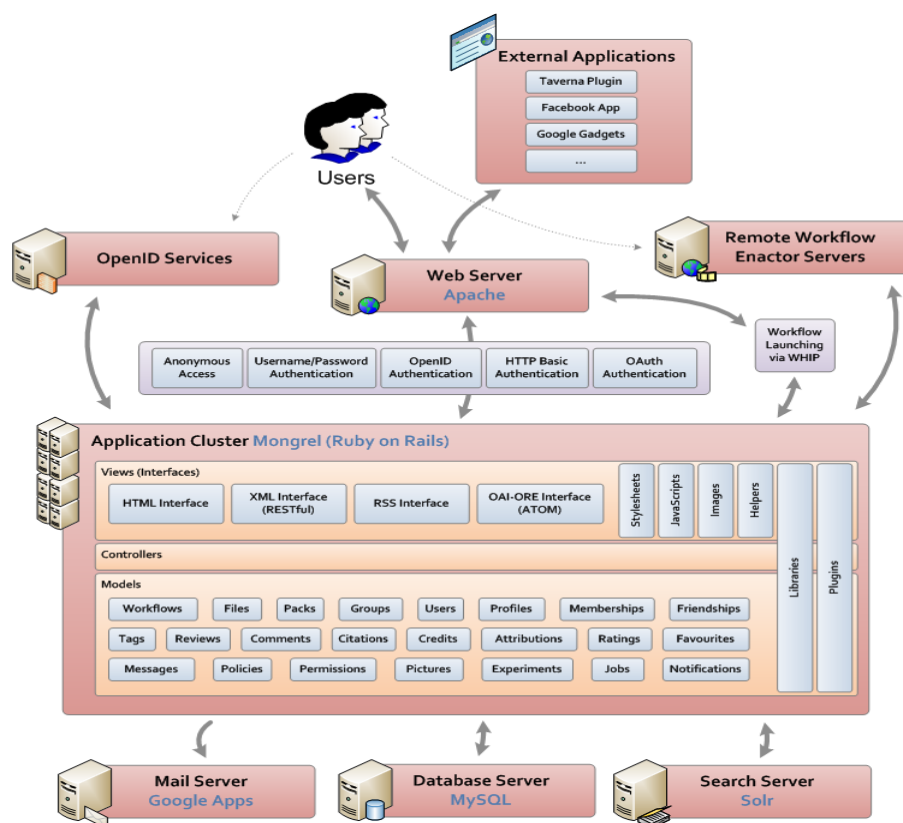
External Applications

Taverna Plugin

Facebook App

Google Gadgets

...

Users

OpenID Services

Remote Workflow Enactor Servers

Web Server
Apache

Workflow Launching via WHIP

Anonymous Access

Username/Password Authentication

OpenID Authentication

HTTP Basic Authentication

OAuth Authentication

Application Cluster Mongrel (Ruby on Rails)

Views (Interfaces)

HTML Interface

XML Interface (RESTful)

RSS Interface

OAI-ORE Interface (ATOM)

Stylesheets

JavaScripts

Images

Helpers

Libraries

Plugins

Controllers

Models

Workflows

Files

Packs

Groups

Users

Profiles

Memberships

Friendships

Tags

Reviews

Comments

Citations

Credits

Attributions

Ratings

Favourites

Messages

Policies

Permissions

Pictures

Experiments

Jobs

Notifications

Mail Server
Google Apps

Database Server
MySQL

Search Server
Solr